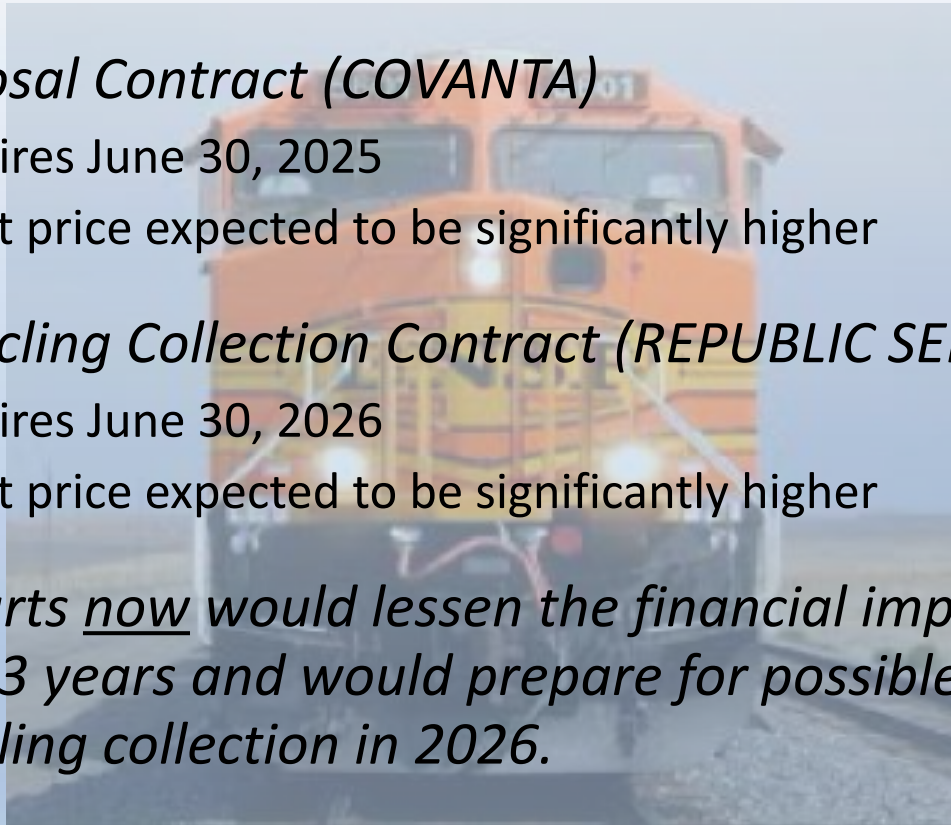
osal Contract (COVANTA)

ires June 30, 2025

t price expected to be significantly higher

cling Collection Contract (REPUBLIC SE

ires June 30, 2026

t price expected to be significantly higher

rts now would lessen the financial imp 3 years and would prepare for possible ling collection in 2026.